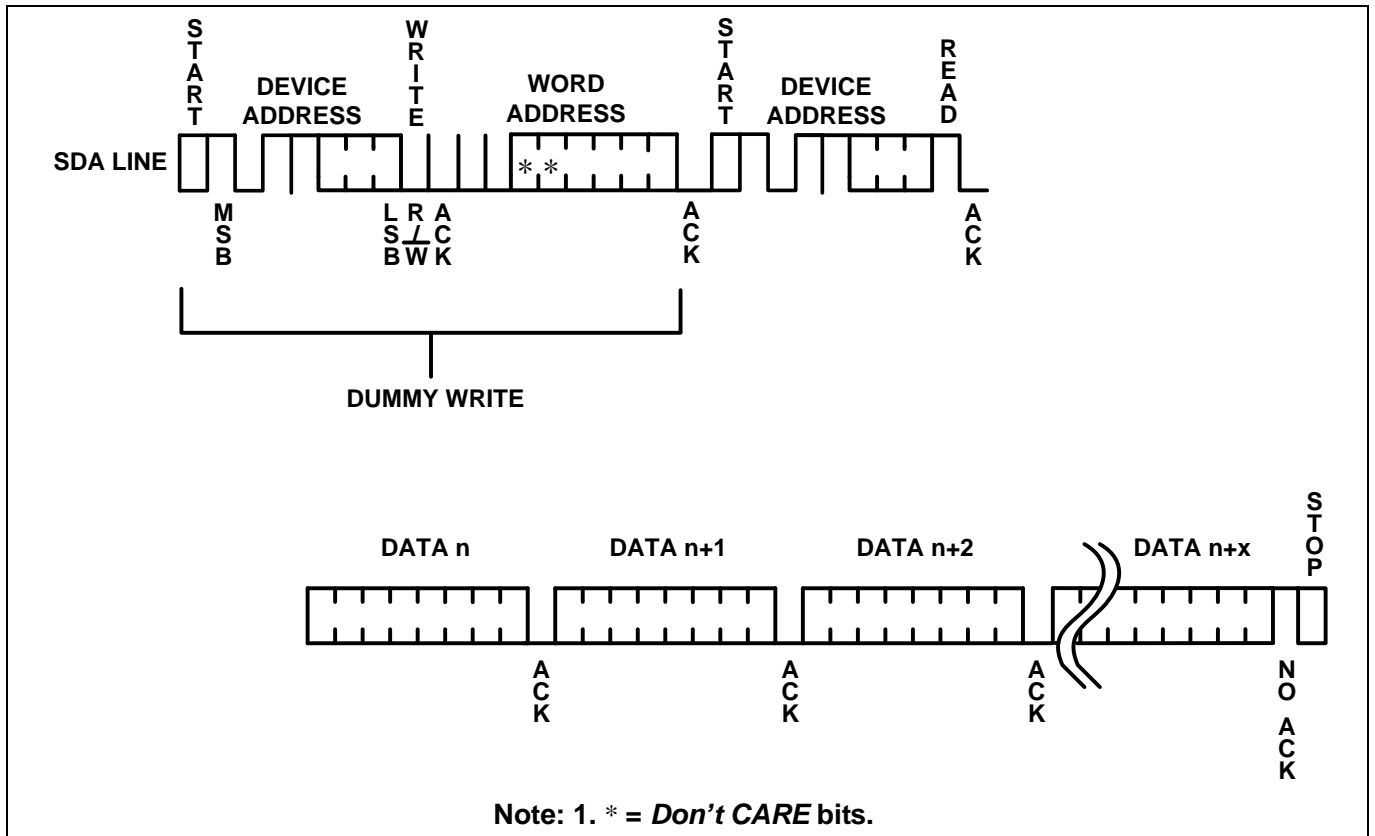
START
DEVICE ADDRESS
WRITE
WORD ADDRESS
START
DEVICE ADDRESS
READ

SDA LINE
* *

MSB
LSB
R/W
ACK
ACK
ACK

DUMMY WRITE

DATA n
DATA n+1
DATA n+2
DATA n+x
STOP

ACK
ACK
ACK
NO ACK

Note: 1. * = *Don't CARE* bits.